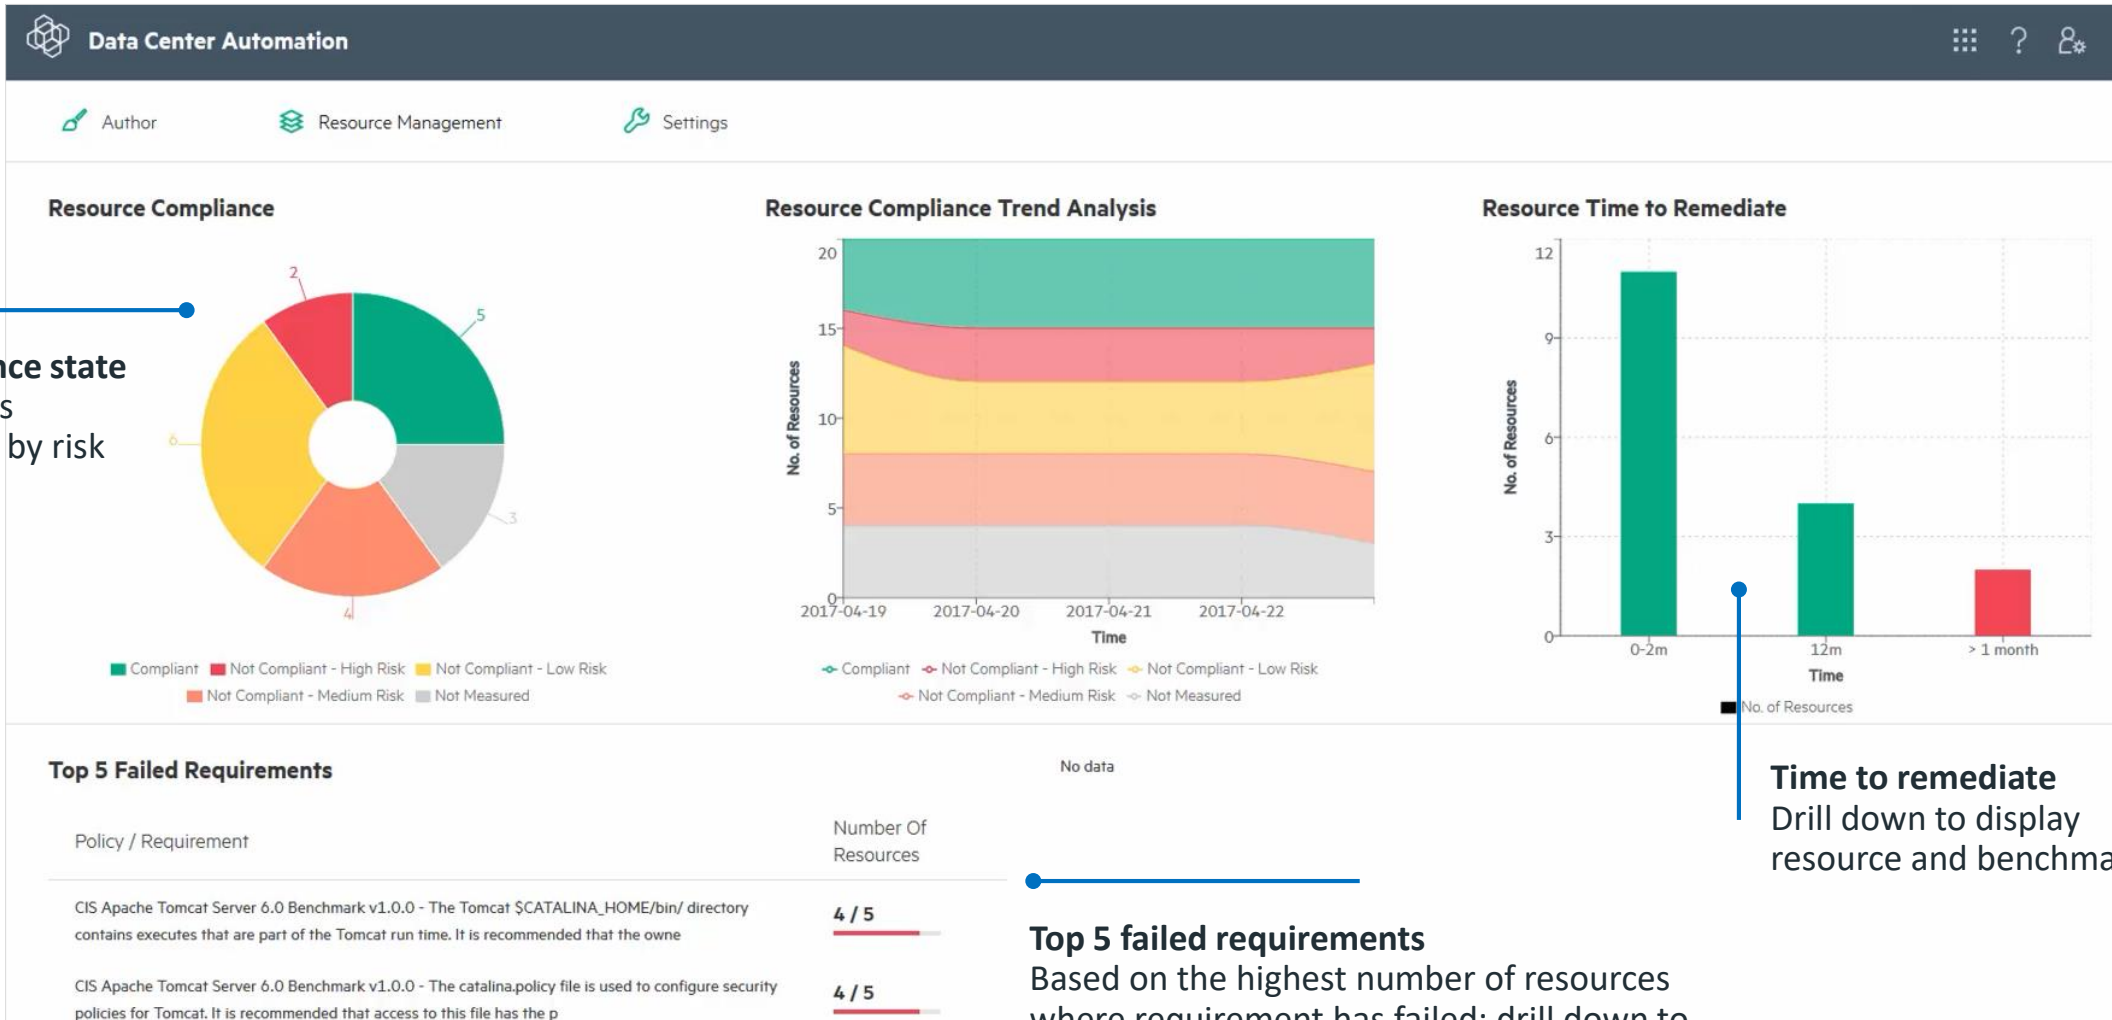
Data Center Automation

Author Resource Management Settings

Resource Compliance

ce state
s
by risk

2
5
6
3
4

Compliant Not Compliant - High Risk Not Compliant - Low Risk Not Compliant - Medium Risk Not Measured

Resource Compliance Trend Analysis

20
15
10
5
0
No. of Resources
2017-04-19 2017-04-20 2017-04-21 2017-04-22
Time

Compliant Not Compliant - High Risk Not Compliant - Low Risk Not Compliant - Medium Risk Not Measured

Resource Time to Remediate

12
9
6
3
0
No. of Resources
0-2m 12m > 1 month
Time
No. of Resources

Top 5 Failed Requirements

No data

| Policy / Requirement | Number Of Resources |
|---|---|
| CIS Apache Tomcat Server 6.0 Benchmark v1.0.0 - The Tomcat $CATALINA_HOME/bin/ directory contains executes that are part of the Tomcat run time. It is recommended that the owne | 4 / 5 |
| CIS Apache Tomcat Server 6.0 Benchmark v1.0.0 - The catalina.policy file is used to configure security policies for Tomcat. It is recommended that access to this file has the p | 4 / 5 |

Time to remediate
Drill down to display resource and benchma

Top 5 failed requirements
Based on the highest number of resources
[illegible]